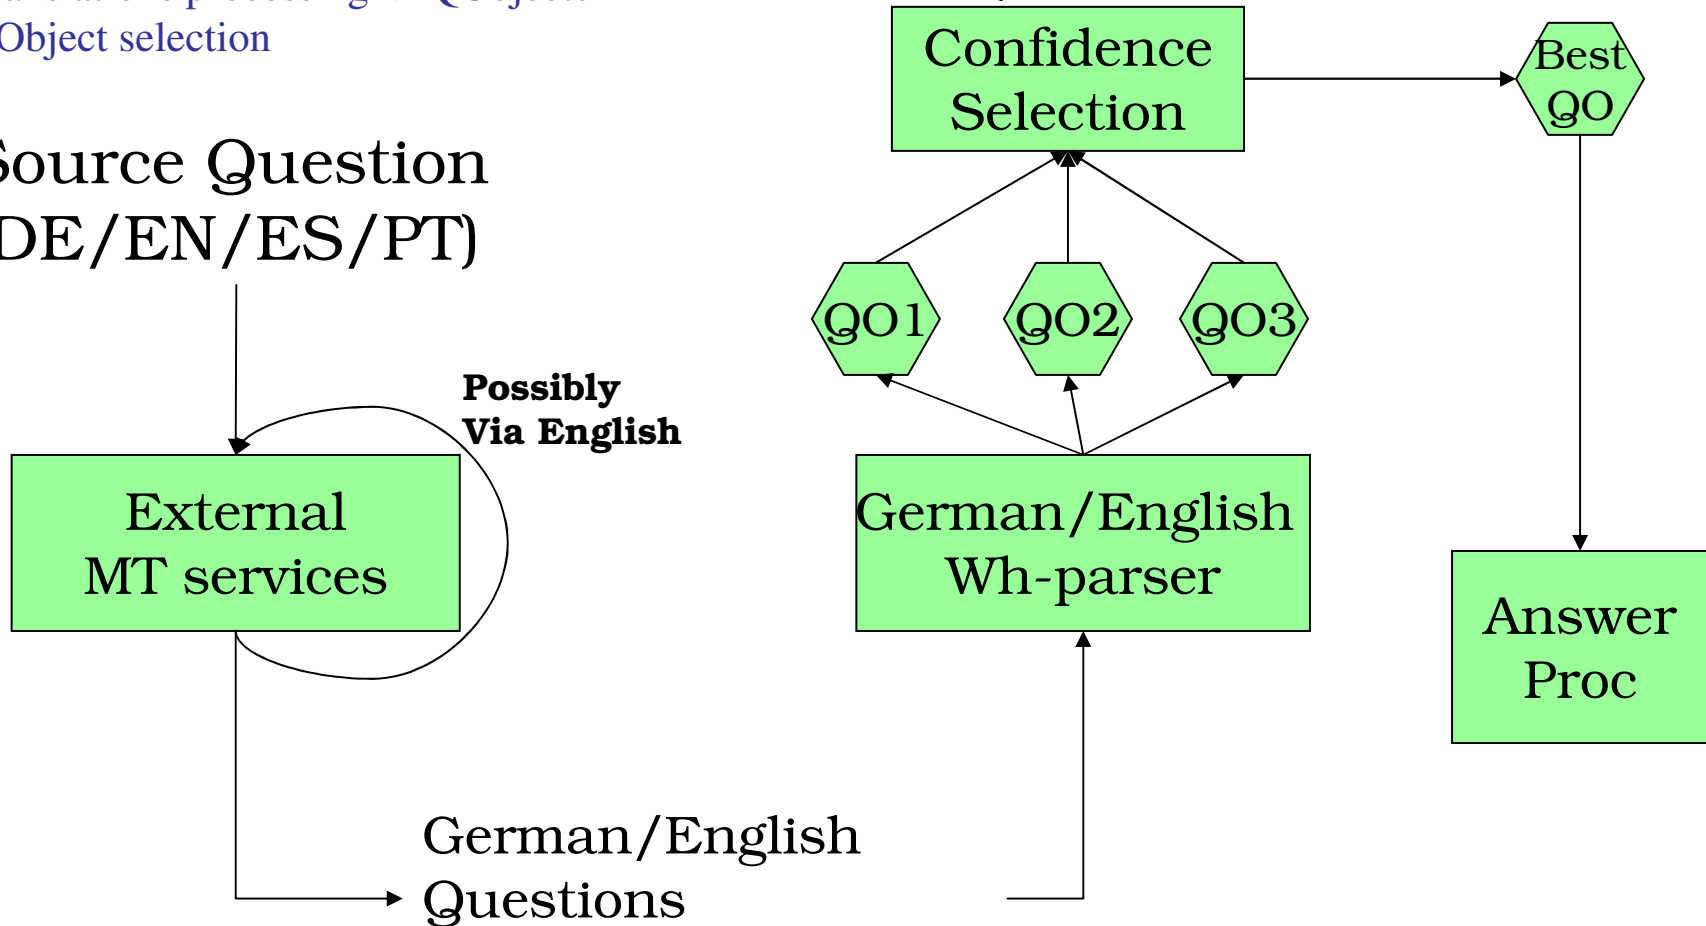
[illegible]
Object selection

Source Question (DE/EN/ES/PT)

Possibly Via English

External MT services

German/English Questions

German/English Wh-parser

QO1

QO2

QO3

Confidence Selection

Best QO

Answer Proc